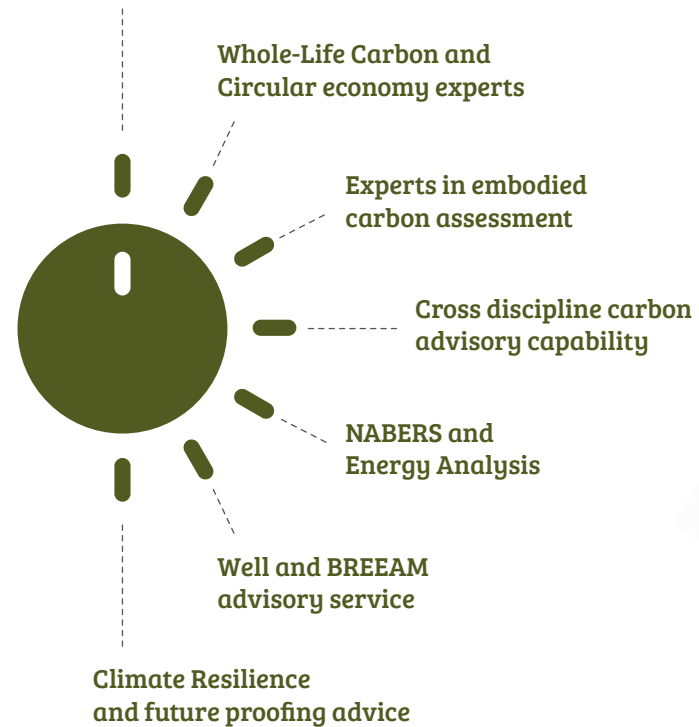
Whole-Life Carbon and Circular economy experts

Experts in embodied carbon assessment

Cross discipline carbon advisory capability

NABERS and Energy Analysis

Well and BREEAM advisory service

Climate Resilience and future proofing advice